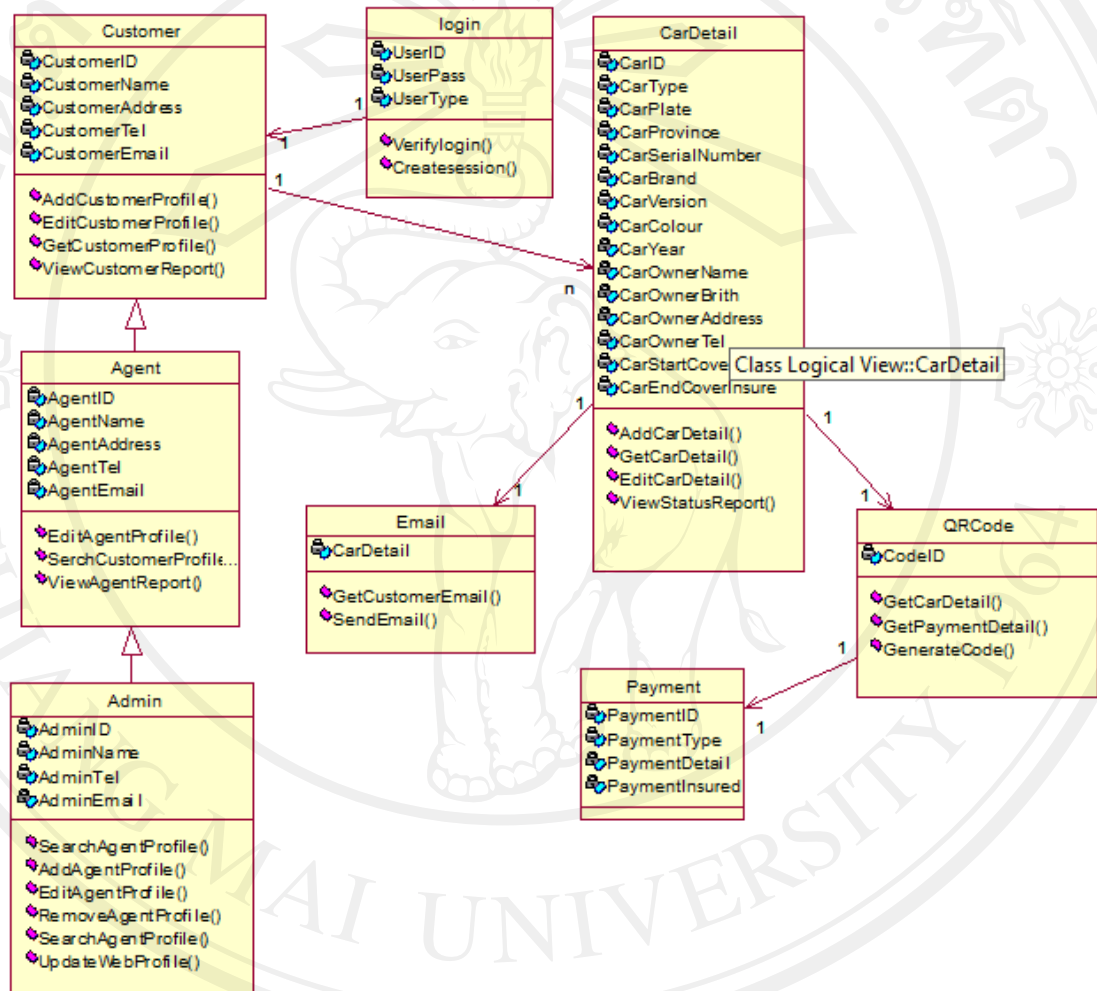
Customer
CustomerID
CustomerName
CustomerAddress
CustomerTel
CustomerEmail
AddCustomerProfile()
EditCustomerProfile()
GetCustomerProfile()
ViewCustomerReport()

login
UserID
UserPass
UserType
Verifylogin()
Createsession()

CarDetail
CarID
CarType
CarPlate
CarProvince
CarSerialNumber
CarBrand
CarVersion
CarColour
CarYear
CarOwnerName
CarOwnerBrith
CarOwnerAddress
CarOwnerTel
CarStartCove
CarEndCoverInsure
Class Logical View::CarDetail
AddCarDetail()
GetCarDetail()
EditCarDetail()
ViewStatusReport()

1
1
1
n

Agent
AgentID
AgentName
AgentAddress
AgentTel
AgentEmail
EditAgentProfile()
SerchCustomerProfile...
ViewAgentReport()

1
1
1
1

Email
CarDetail
GetCustomerEmail()
SendEmail()

QRCode
CodeID
GetCarDetail()
GetPaymentDetail()
GenerateCode()

1
1

Admin
AdminID
AdminName
AdminTel
AdminEmail
SearchAgentProfile()
AddAgentProfile()
EditAgentProfile()
RemoveAgentProfile()
SearchAgentProfile()
UpdateWebProfile()

Payment
PaymentID
PaymentType
PaymentDetail
PaymentInsured

AI UNIVERSITY